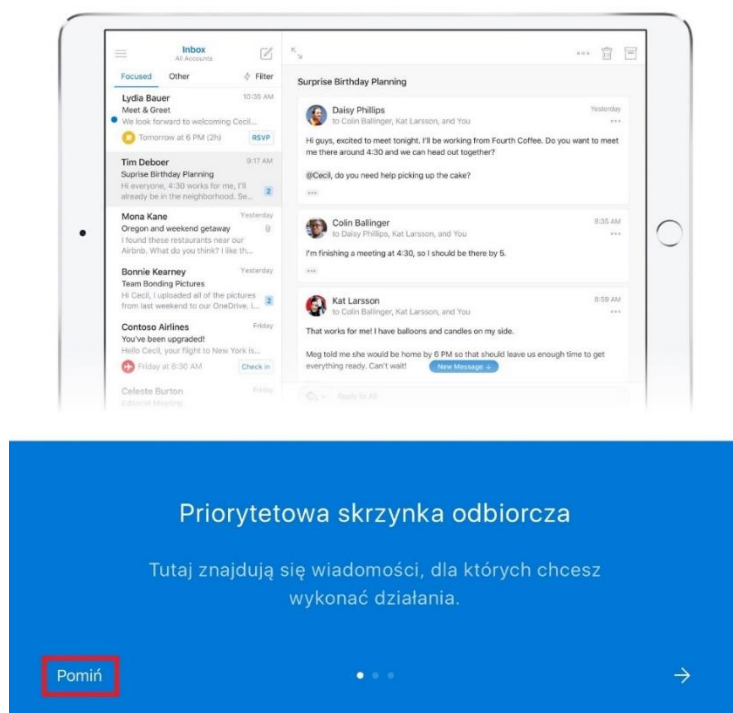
Inbox
All Accounts

Focused Other Filter

Lydia Bauer 10:35 AM
Meet & Greet
We look forward to welcoming Cecil...
Tomorrow at 6 PM (2h) RSVP

Tim Deboer 9:17 AM
Surprise Birthday Planning
Hi everyone, 4:30 works for me, I'll already be in the neighborhood. Se... 2

Mona Kane Yesterday
Oregon and weekend getaway
I found these restaurants near our Airbnb. What do you think? I like th...

Bonnie Kearney Yesterday
Team Bonding Pictures
Hi Cecil, I uploaded all of the pictures from last weekend to our OneDrive. I... 2

Contoso Airlines Friday
You've been upgraded!
Hello Cecil, your flight to New York is...
Friday at 8:30 AM Check in

Celeste Burton Friday
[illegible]

Surprise Birthday Planning

Daisy Phillips Yesterday
to Colin Ballinger, Kat Larsson, and You
Hi guys, excited to meet tonight. I'll be working from Fourth Coffee. Do you want to meet me there around 4:30 and we can head out together?
@Cecil, do you need help picking up the cake?

Colin Ballinger 8:35 AM
to Daisy Phillips, Kat Larsson, and You
I'm finishing a meeting at 4:30, so I should be there by 5.

Kat Larsson 8:59 AM
to Colin Ballinger, Kat Larsson, and You
That works for me! I have balloons and candles on my side.
Meg told me she would be home by 6 PM so that should leave us enough time to get everything ready. Can't wait!
New Message

Reply to All

Priorytetowa skrzynka odbiorcza

Tutaj znajdują się wiadomości, dla których chcesz wykonać działania.

Pomiń